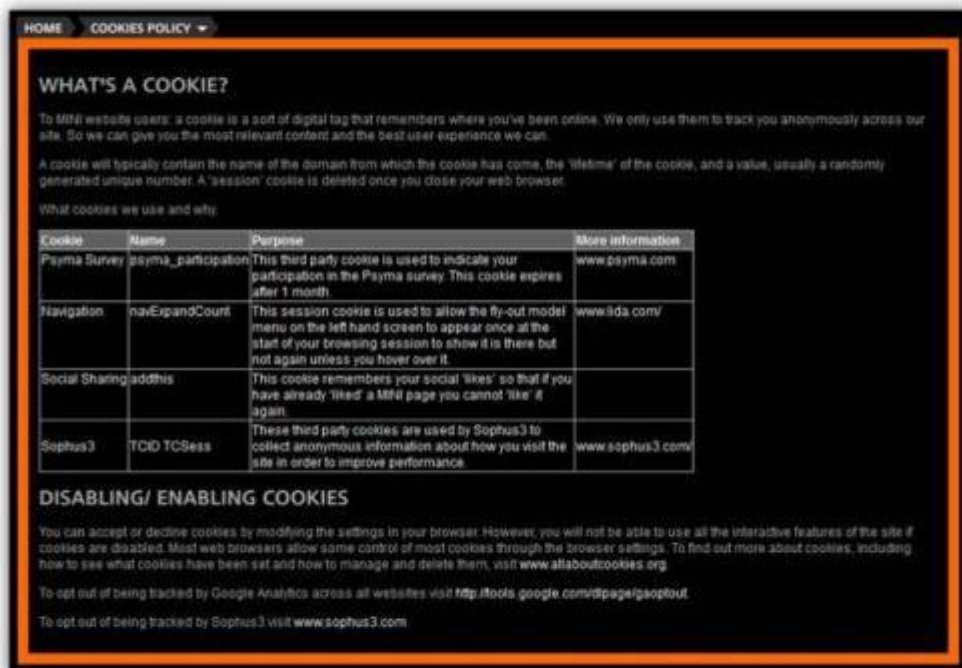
HOME COOKIES POLICY

WHAT'S A COOKIE?

To MINI website users: a cookie is a sort of digital tag that remembers where you've been online. We only use them to track you anonymously across our site. So we can give you the most relevant content and the best user experience we can.

A cookie will typically contain the name of the domain from which the cookie has come, the 'lifetime' of the cookie, and a value, usually a randomly generated unique number. A 'session' cookie is deleted once you close your web browser.

What cookies we use and why.

| Cookie | Name | Purpose | More information |
|---|---|---|---|
| Psyma Survey | psyma_participation | This third party cookie is used to indicate your participation in the Psyma survey. This cookie expires after 1 month. | www.psyma.com |
| Navigation | navExpandCount | This session cookie is used to allow the fly-out model menu on the left hand screen to appear once at the start of your browsing session to show it is there but not again unless you hover over it. | www.iida.com/ |
| Social Sharing | addthis | This cookie remembers your social 'likes' so that if you have already 'liked' a MINI page you cannot 'like' it again. | |
| Sophus3 | TCID TCSess | These third party cookies are used by Sophus3 to collect anonymous information about how you visit the site in order to improve performance. | www.sophus3.com/ |

DISABLING/ ENABLING COOKIES

You can accept or decline cookies by modifying the settings in your browser. However, you will not be able to use all the interactive features of the site if cookies are disabled. Most web browsers allow some control of most cookies through the browser settings. To find out more about cookies, including how to see what cookies have been set and how to manage and delete them, visit www.allaboutcookies.org

To opt out of being tracked by Google Analytics across all websites visit http://tools.google.com/dlpage/gaoptout

To opt out of being tracked by Sophus3 visit www.sophus3.com